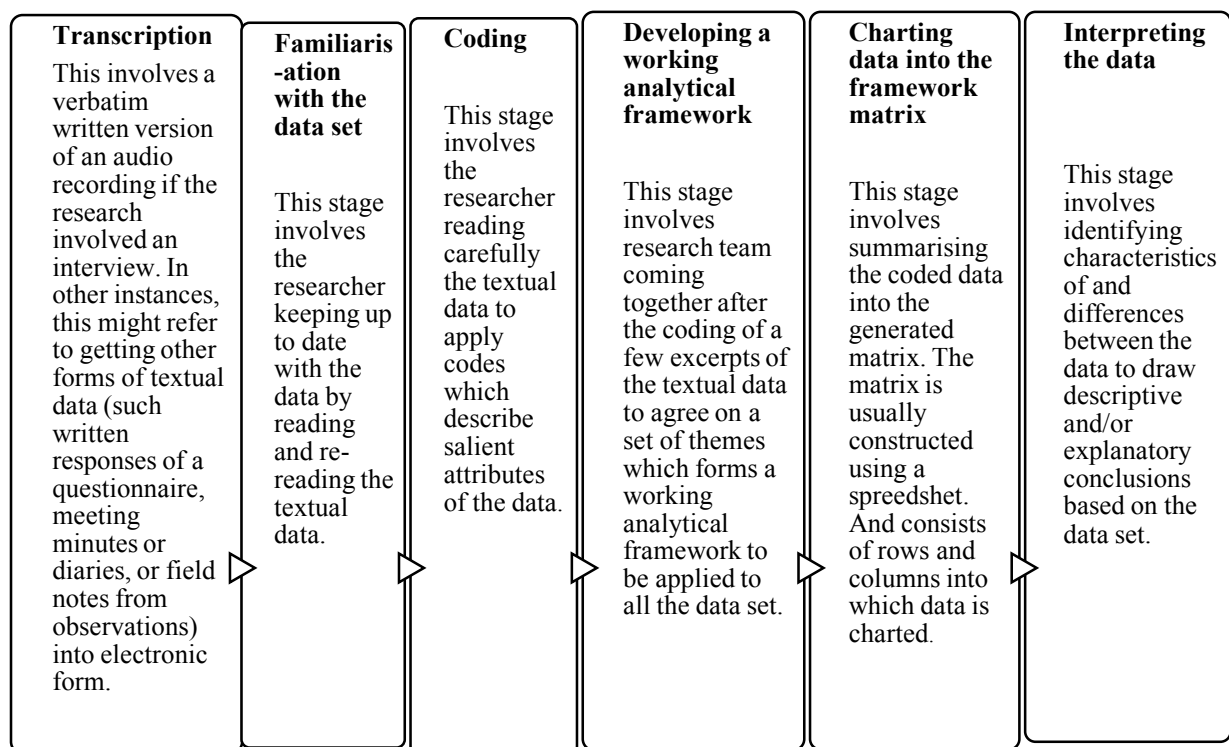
Transcription

This involves a verbatim written version of an audio recording if the research involved an interview. In other instances, this might refer to getting other forms of textual data (such written responses of a questionnaire, meeting minutes or diaries, or field notes from observations) into electronic form.

Familiaris-ation with the data set

This stage involves the researcher keeping up to date with the data by reading and re-reading the textual data.

Coding

This stage involves the researcher reading carefully the textual data to apply codes which describe salient attributes of the data.

Developing a working analytical framework

This stage involves research team coming together after the coding of a few excerpts of the textual data to agree on a set of themes which forms a working analytical framework to be applied to all the data set.

Charting data into the framework matrix

This stage involves summarising the coded data into the generated matrix. The matrix is usually constructed using a spreedshet. And consists of rows and columns into which data is charted.

Interpreting the data

This stage involves identifying characteristics of and differences between the data to draw descriptive and/or explanatory conclusions based on the data set.